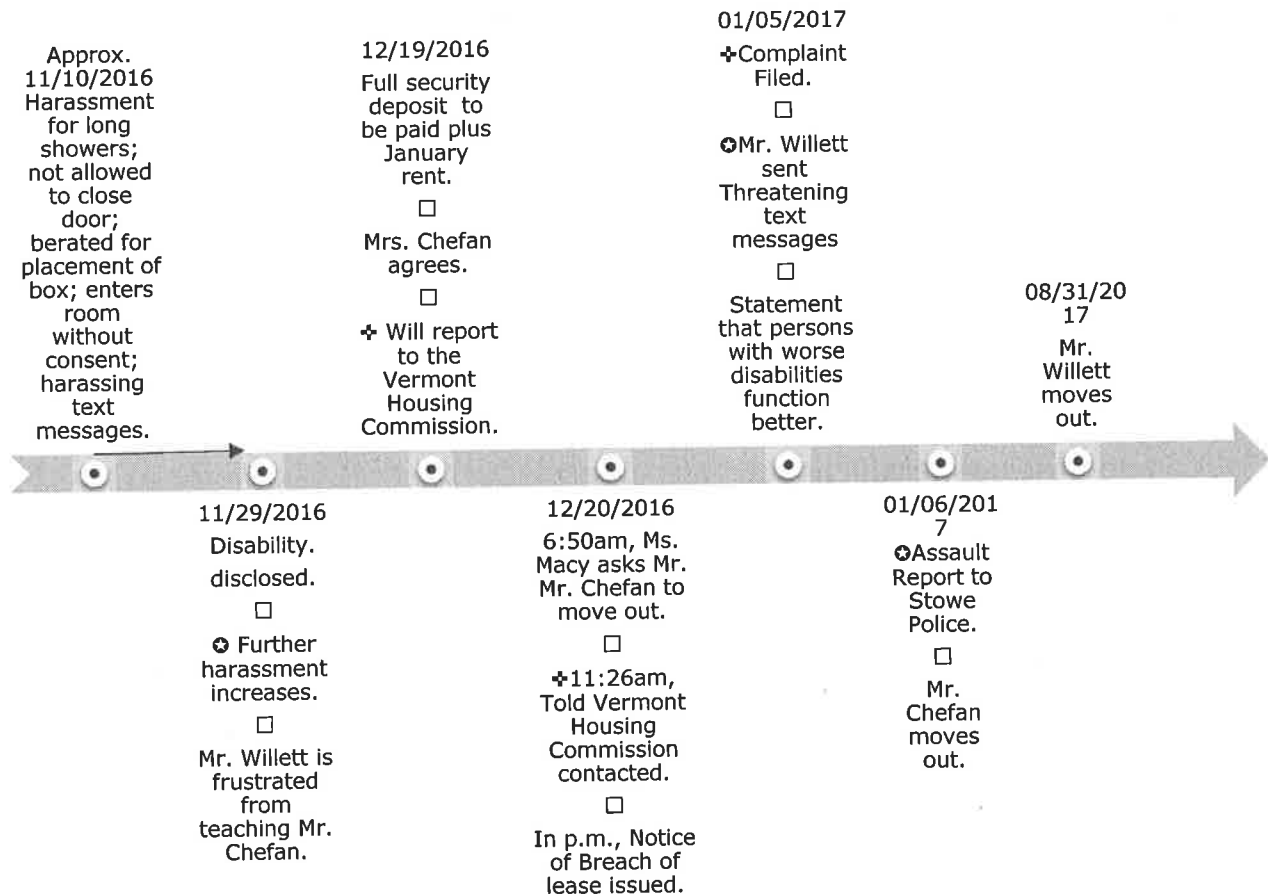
Approx. 11/10/2016 Harassment for long showers; not allowed to close door; berated for placement of box; enters room without consent; harassing text messages.

11/29/2016 Disability. disclosed.
□
✪ Further harassment increases.
□
Mr. Willett is frustrated from teaching Mr. Chefan.

12/19/2016 Full security deposit to be paid plus January rent.
□
Mrs. Chefan agrees.
□
✣ Will report to the Vermont Housing Commission.

12/20/2016 6:50am, Ms. Macy asks Mr. Mr. Chefan to move out.
□
✣11:26am, Told Vermont Housing Commission contacted.
□
In p.m., Notice of Breach of lease issued.

01/05/2017
✣Complaint Filed.
□
✪Mr. Willett sent Threatening text messages
□
Statement that persons with worse disabilities function better.

01/06/2017
✪Assault Report to Stowe Police.
□
Mr. Chefan moves out.

08/31/2017
Mr. Willett moves out.